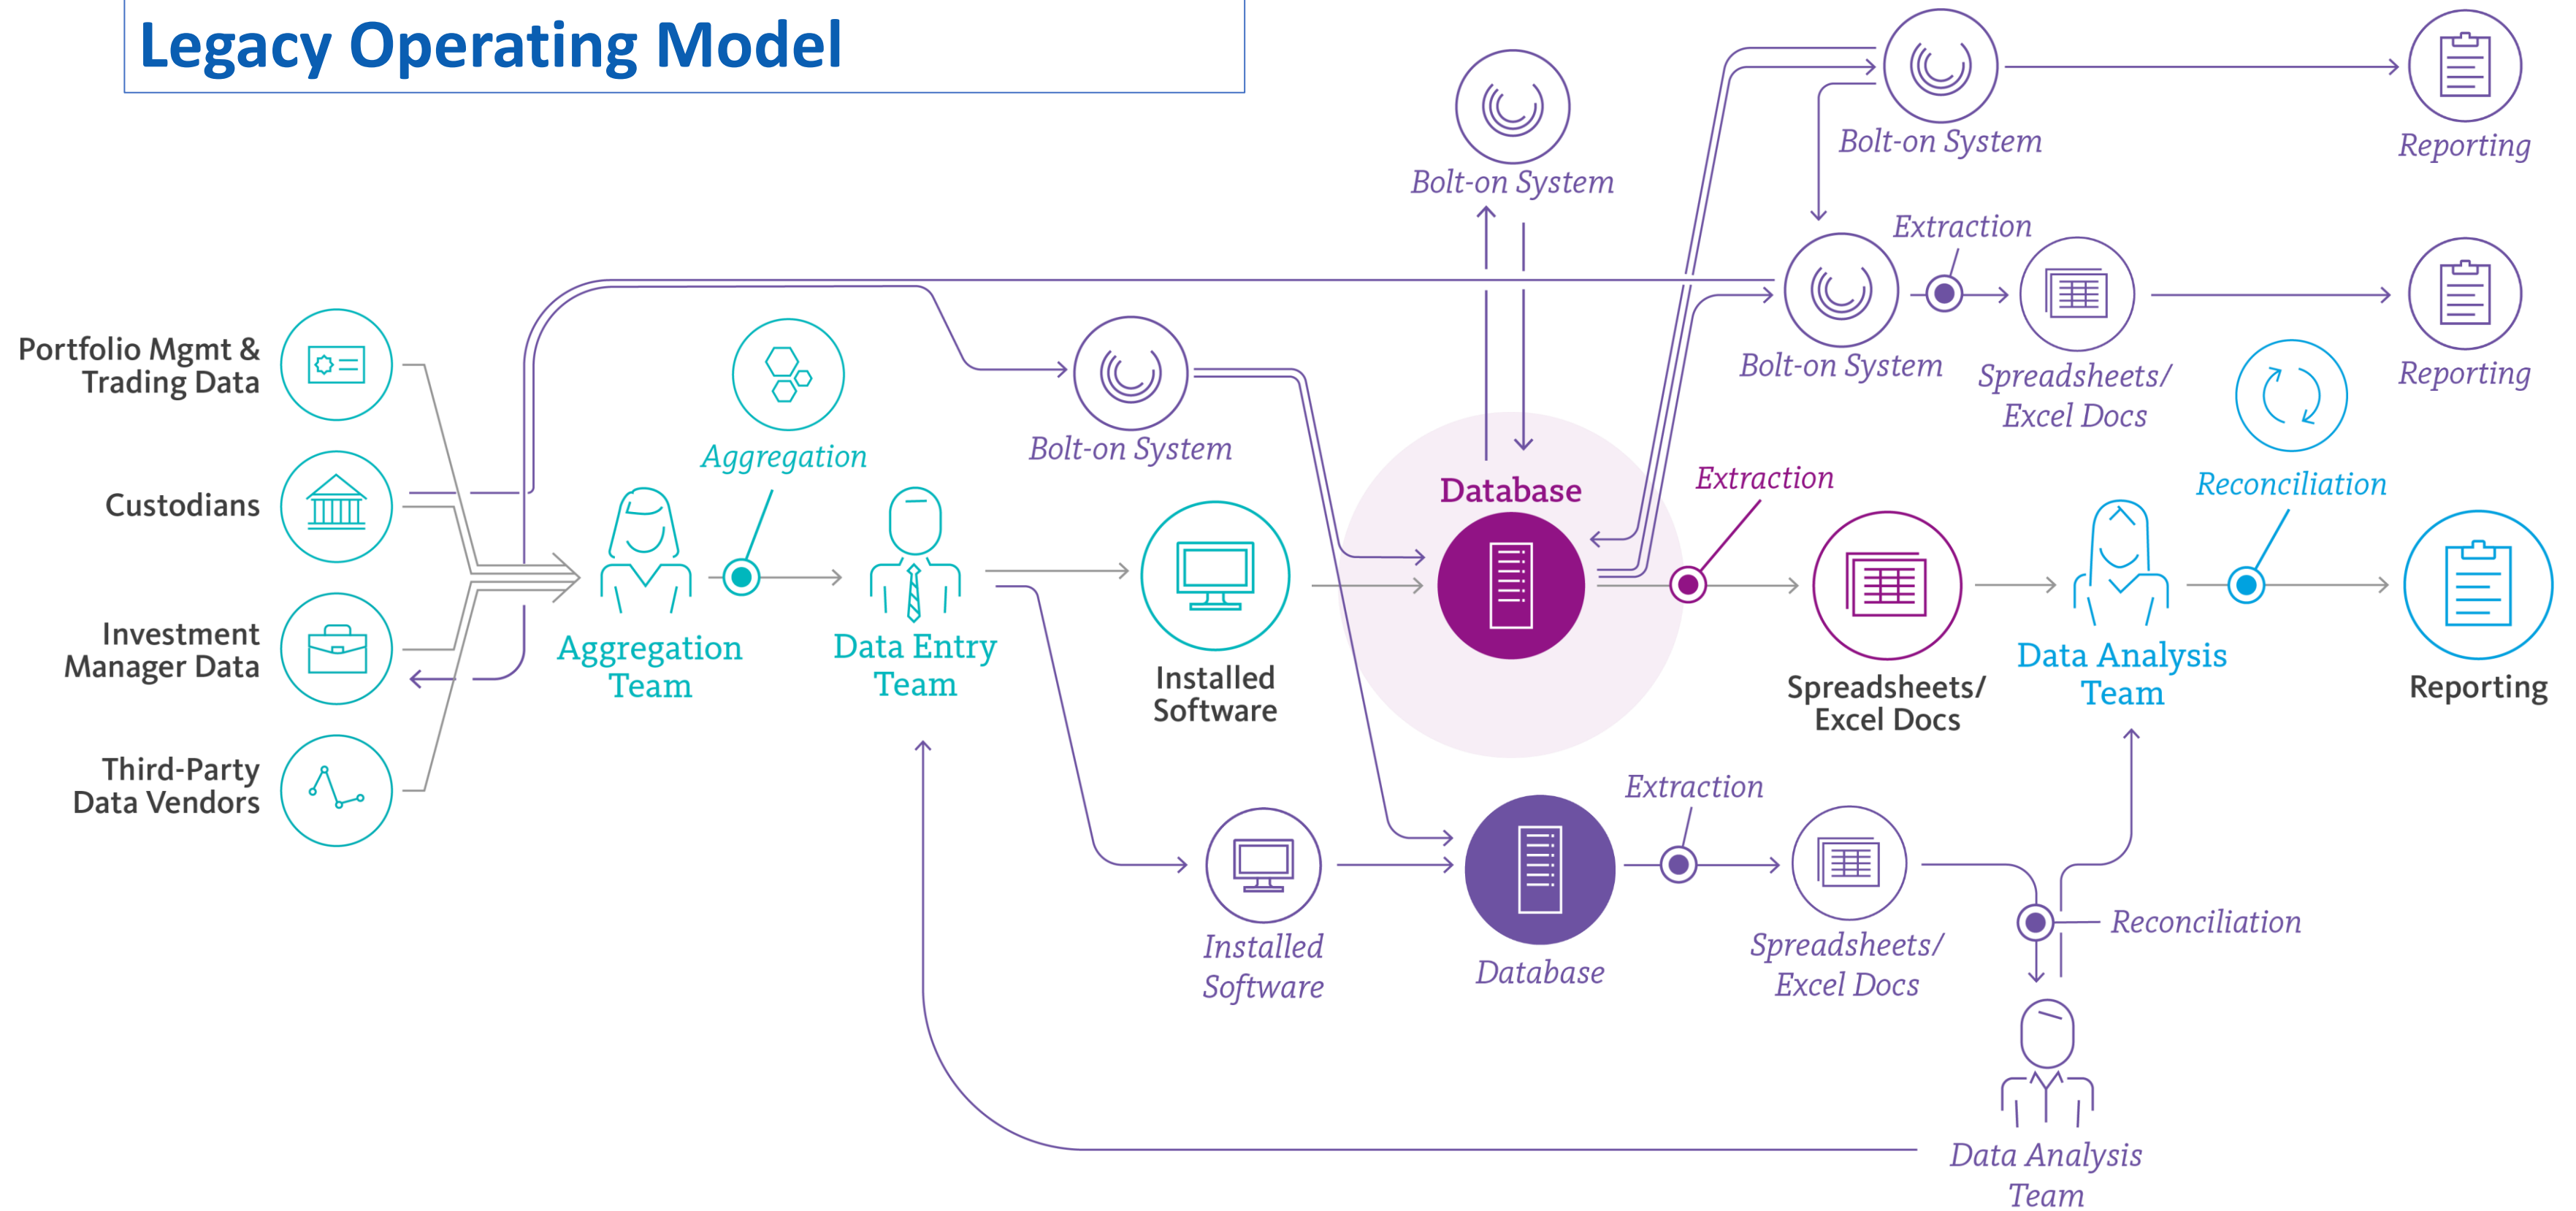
Legacy Operating Model

Portfolio Mgmt & Trading Data

Custodians

Investment Manager Data

Third-Party Data Vendors

Aggregation

Aggregation Team

Data Entry Team

Bolt-on System

Installed Software

Bolt-on System

Database

Installed Software

Database

Bolt-on System

Bolt-on System

Extraction

Spreadsheets/ Excel Docs

Reporting

Reporting

Reconciliation

Extraction

Spreadsheets/ Excel Docs

Data Analysis Team

Reconciliation

Reporting

Extraction

Spreadsheets/ Excel Docs

Reconciliation

Data Analysis Team